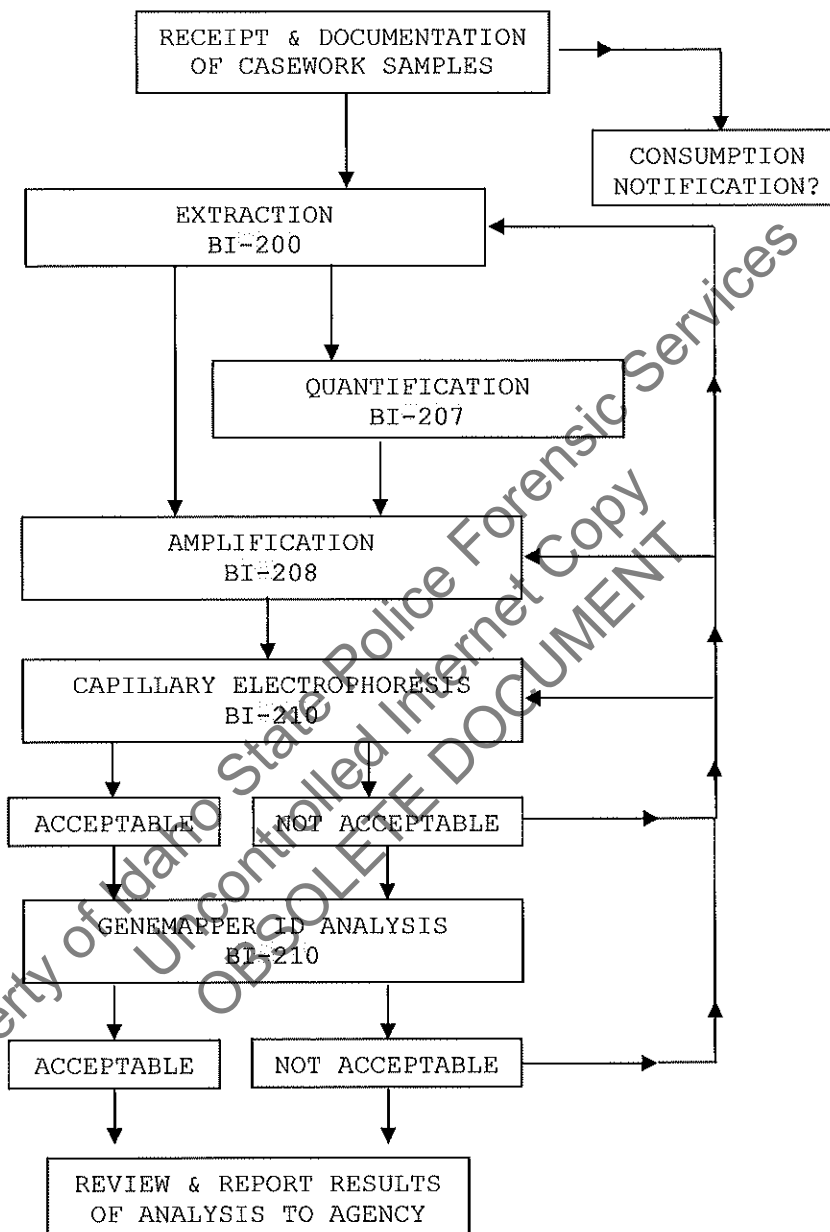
RECEIPT & DOCUMENTATION OF CASEWORK SAMPLES

CONSUMPTION NOTIFICATION?

EXTRACTION
BI-200

QUANTIFICATION
BI-207

AMPLIFICATION
BI-208

CAPILLARY ELECTROPHORESIS
BI-210

ACCEPTABLE

NOT ACCEPTABLE

GENEMAPPER ID ANALYSIS
BI-210

ACCEPTABLE

NOT ACCEPTABLE

REVIEW & REPORT RESULTS OF ANALYSIS TO AGENCY

Property of Idaho State Police Forensic Services
Uncontrolled Internet Copy
OBSOLETE DOCUMENT